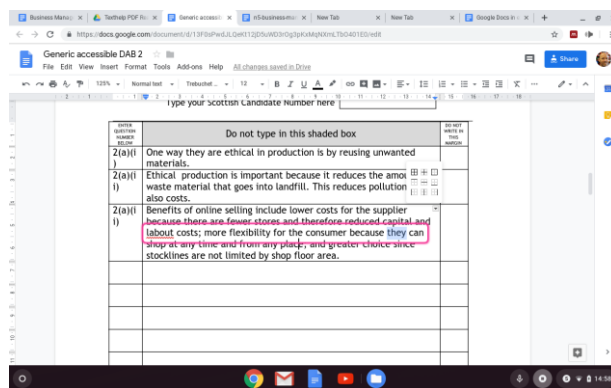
Business Manag | Textheip PDF fi | Generic accessib | n5-business-ma | New Tab | New Tab | Google Docs in

https://docs.google.com/document/d/13F9sPwdJLQeKf12jD5uWD3rOg3pKxMqNXmLTbO401EG/edit

Generic accessible DAB 2

File Edit View Insert Format Tools Add-ons Help All changes saved in Drive

Share

125% Normal text Trebuchet... 12

Type your Scottish Candidate Number here

| ENTER QUESTION NUMBER BELOW | Do not type in this shaded box | DO NOT WRITE IN THIS MARGIN |
|---|---|---|
| 2(a)(i) | One way they are ethical in production is by reusing unwanted materials. | |
| 2(a)(ii) | Ethical production is important because it reduces the amount of waste material that goes into landfill. This reduces pollution also costs. | |
| 2(a)(i) | Benefits of online selling include lower costs for the supplier because there are fewer stores and therefore reduced capital and labout costs; more flexibility for the consumer because they can shop at any time and from any place; and greater choice since stocklines are not limited by shop floor area. | |
| | | |
| | | |
| | | |

14:56